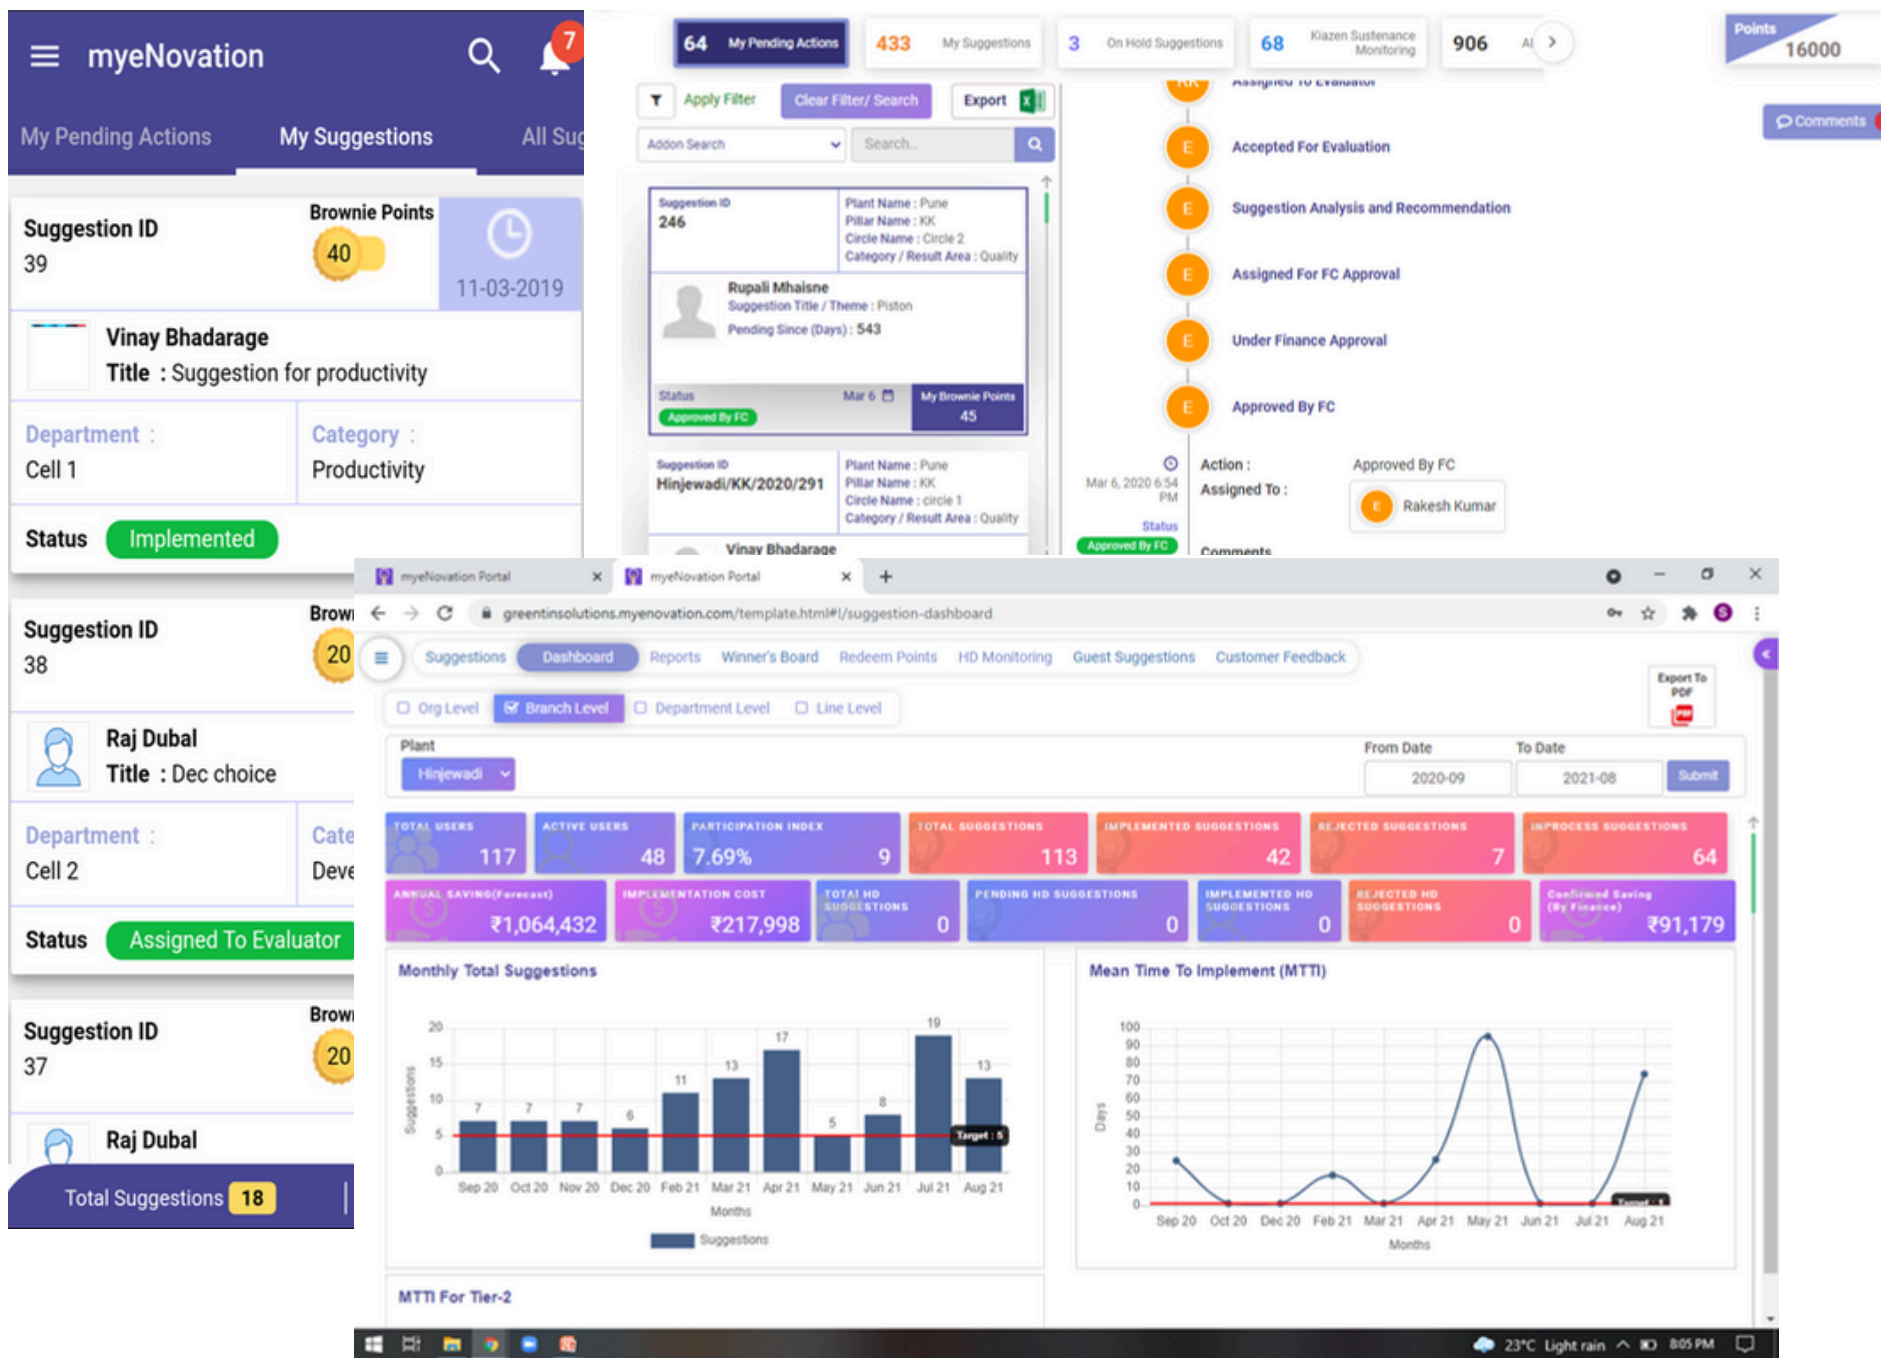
myeNovation

7

My Pending Actions | My Suggestions | All Sug

Suggestion ID
39

Brownie Points
40

11-03-2019

Vinay Bhadarage
Title : Suggestion for productivity

Department :
Cell 1

Category :
Productivity

Status Implemented

Suggestion ID
38

Brow
20

Raj Dubal
Title : Dec choice

Department :
Cell 2

Cate
Deve

Status Assigned To Evaluator

Suggestion ID
37

Brow
20

Raj Dubal

Total Suggestions 18

64 My Pending Actions | 433 My Suggestions | 3 On Hold Suggestions | 68 Kiazen Sustenance Monitoring | 906 Al

Points
16000

Apply Filter | Clear Filter/ Search | Export

Addon Search | Search..

Suggestion ID
246

Plant Name : Pune
Pillar Name : KK
Circle Name : Circle 2
Category / Result Area : Quality

Rupali Mhaisne
Suggestion Title / Theme : Piston
Pending Since (Days) : 543

Status
Approved By FC
Mar 6
My Brownie Points
45

Suggestion ID
Hinjewadi/KK/2020/291

Plant Name : Pune
Pillar Name : KK
Circle Name : circle 1
Category / Result Area : Quality

Vinay Bhadarage

Assigned To Evaluator
Accepted For Evaluation
Suggestion Analysis and Recommendation
Assigned For FC Approval
Under Finance Approval
Approved By FC

Mar 6, 2020 6:54 PM
Status
Approved By FC

Action : Approved By FC
Assigned To : Rakesh Kumar

Comments

Comments

myeNovation Portal | myeNovation Portal

greentinsolutions.myenovation.com/template.html#!/suggestion-dashboard

Suggestions | Dashboard | Reports | Winner's Board | Redeem Points | HD Monitoring | Guest Suggestions | Customer Feedback

Export To PDF

Org Level | Branch Level | Department Level | Line Level

Plant
Hinjewadi

From Date 2020-09
To Date 2021-08
Submit

TOTAL USERS 117
ACTIVE USERS 48
PARTICIPATION INDEX 7.69% 9
TOTAL SUGGESTIONS 113
IMPLEMENTED SUGGESTIONS 42
REJECTED SUGGESTIONS 7
INPROCESS SUGGESTIONS 64
ANNUAL SAVING(Forecast) ₹1,064,432
IMPLEMENTATION COST ₹217,998
TOTAL HD SUGGESTIONS 0
PENDING HD SUGGESTIONS 0
IMPLEMENTED HD SUGGESTIONS 0
REJECTED HD SUGGESTIONS 0
Confirmed Saving (By Finance) ₹91,179

Monthly Total Suggestions

20, 15, 10, 5, 0
Suggestions
7, 7, 7, 6, 11, 13, 17, 5, 8, 19, 13
Target : 5
Sep 20, Oct 20, Nov 20, Dec 20, Feb 21, Mar 21, Apr 21, May 21, Jun 21, Jul 21, Aug 21
Months
Suggestions

Mean Time To Implement (MTTI)

100, 90, 80, 70, 60, 50, 40, 30, 20, 10, 0
Days
Target
Sep 20, Oct 20, Dec 20, Feb 21, Mar 21, Apr 21, May 21, Jun 21, Jul 21, Aug 21
Months

MTTI For Tier-2

23°C Light rain 8:05 PM